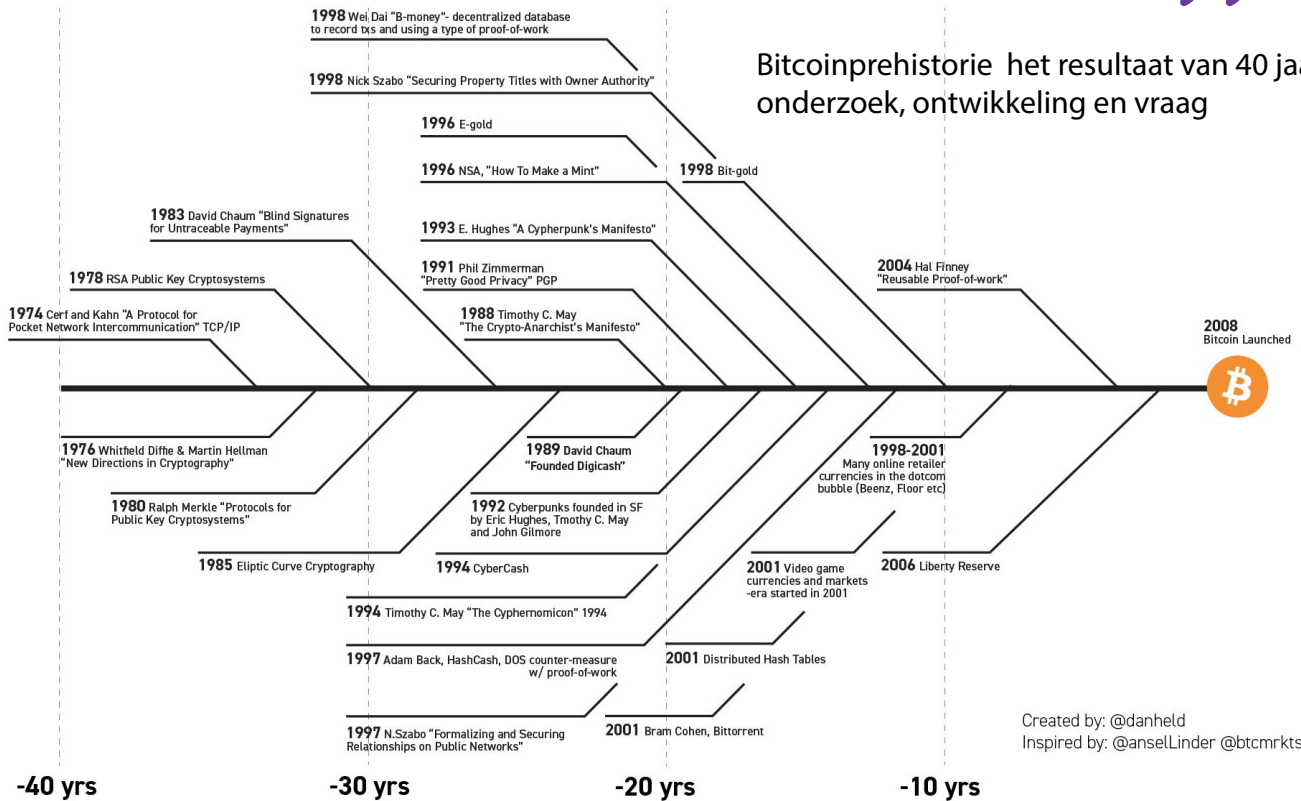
Bitcoinprehistorie het resultaat van 40 ja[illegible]
onderzoek, ontwikkeling en vraag

1998 Wei Dai "B-money"- decentralized database to record txs and using a type of proof-of-work

1998 Nick Szabo "Securing Property Titles with Owner Authority"

1996 E-gold

1996 NSA, "How To Make a Mint"

1998 Bit-gold

1983 David Chaum "Blind Signatures for Untraceable Payments"

1993 E. Hughes "A Cypherpunk's Manifesto"

1978 RSA Public Key Cryptosystems

1991 Phil Zimmerman "Pretty Good Privacy" PGP

2004 Hal Finney "Reusable Proof-of-work"

1974 Cerf and Kahn "A Protocol for Pocket Network Intercommunication" TCP/IP

1988 Timothy C. May "The Crypto-Anarchist's Manifesto"

2008 Bitcoin Launched

1976 Whitfield Diffie & Martin Hellman "New Directions in Cryptography"

1989 David Chaum "Founded Digicash"

1998-2001 Many online retailer currencies in the dotcom bubble (Beenz, Floor etc)

1980 Ralph Merkle "Protocols for Public Key Cryptosystems"

1992 Cyberpunks founded in SF by Eric Hughes, Tmothy C. May and John Gilmore

1985 Eliptic Curve Cryptography

1994 CyberCash

2001 Video game currencies and markets -era started in 2001

2006 Liberty Reserve

1994 Timothy C. May "The Cyphernomicon" 1994

1997 Adam Back, HashCash, DOS counter-measure w/ proof-of-work

2001 Distributed Hash Tables

1997 N.Szabo "Formalizing and Securing Relationships on Public Networks"

2001 Bram Cohen, Bittorrent

Created by: @danheld
Inspired by: @anselLinder @btcmrkts

-40 yrs
-30 yrs
-20 yrs
-10 yrs